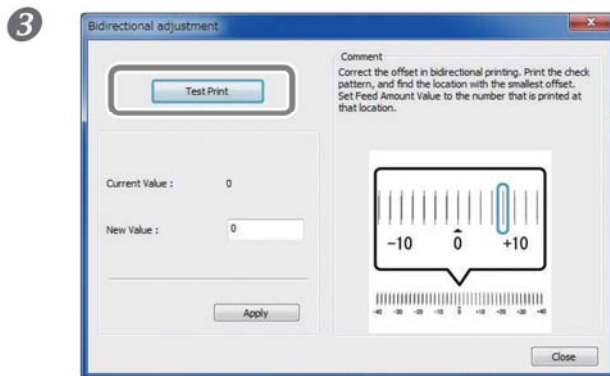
3

Bidirectional adjustment

Test Print

Current Value : 0

New Value : 0

Apply

Comment

Correct the offset in bidirectional printing. Print the check pattern, and find the location with the smallest offset. Set Feed Amount Value to the number that is printed at that location.

−10 0 +10

-40 -30 -20 -10 0 +10 +20 +30 +40

Close